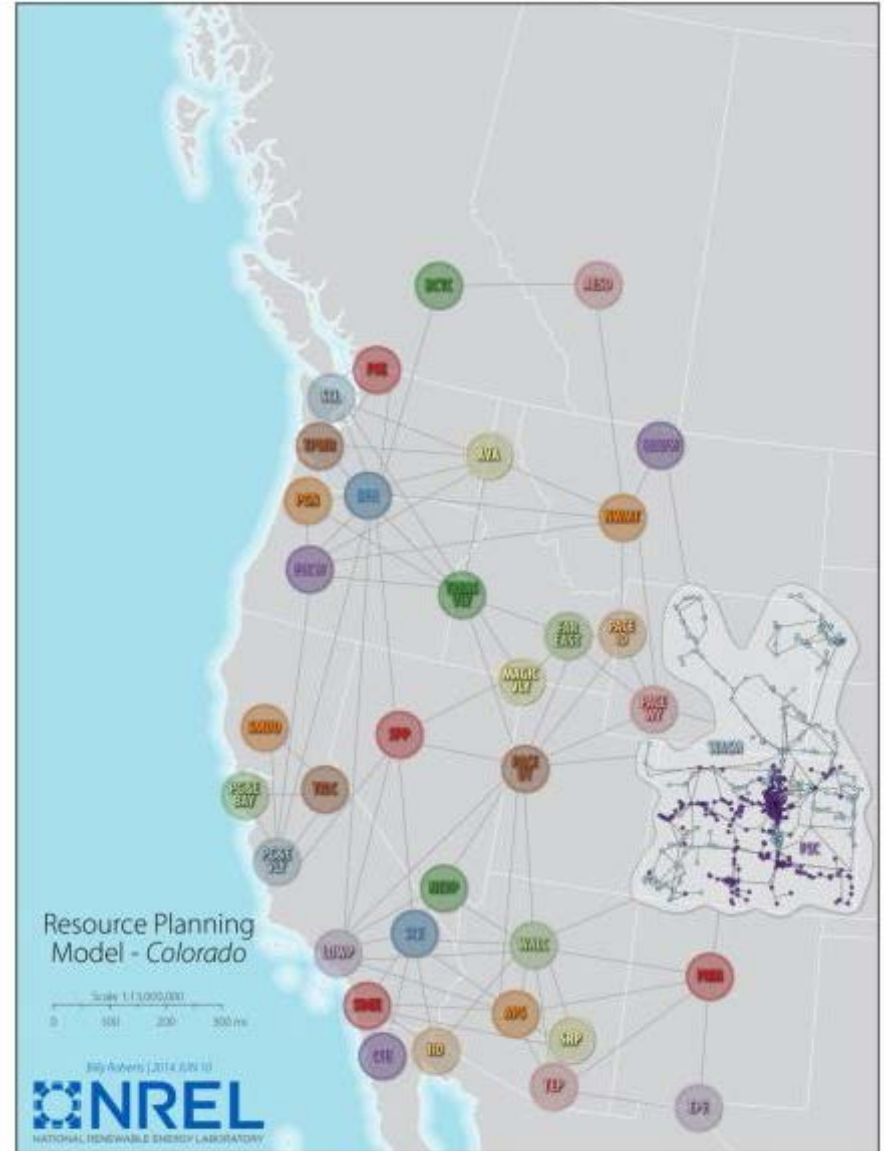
BCH

AESO

BC

SCL

TPWR

AVA

NWMT

PGN

BPA

PACW

IDAHO

PACE ID

MAGIC VLY

SMUD

SPP

PACE WY

TRANS

PG&E BAY

TIDC

PACE UT

PG&E VLY

PSC

NEVP

Resource Planning Model - Colorado

LDWP

SCE

WALC

PNM

Scale 1:13,000,000

0 100 200 300 mi

SDGE

APS

SRP

IID

CFE

TEP

EPE

Billy Roberts | 2014 JUN 10

NREL

NATIONAL RENEWABLE ENERGY LABORATORY